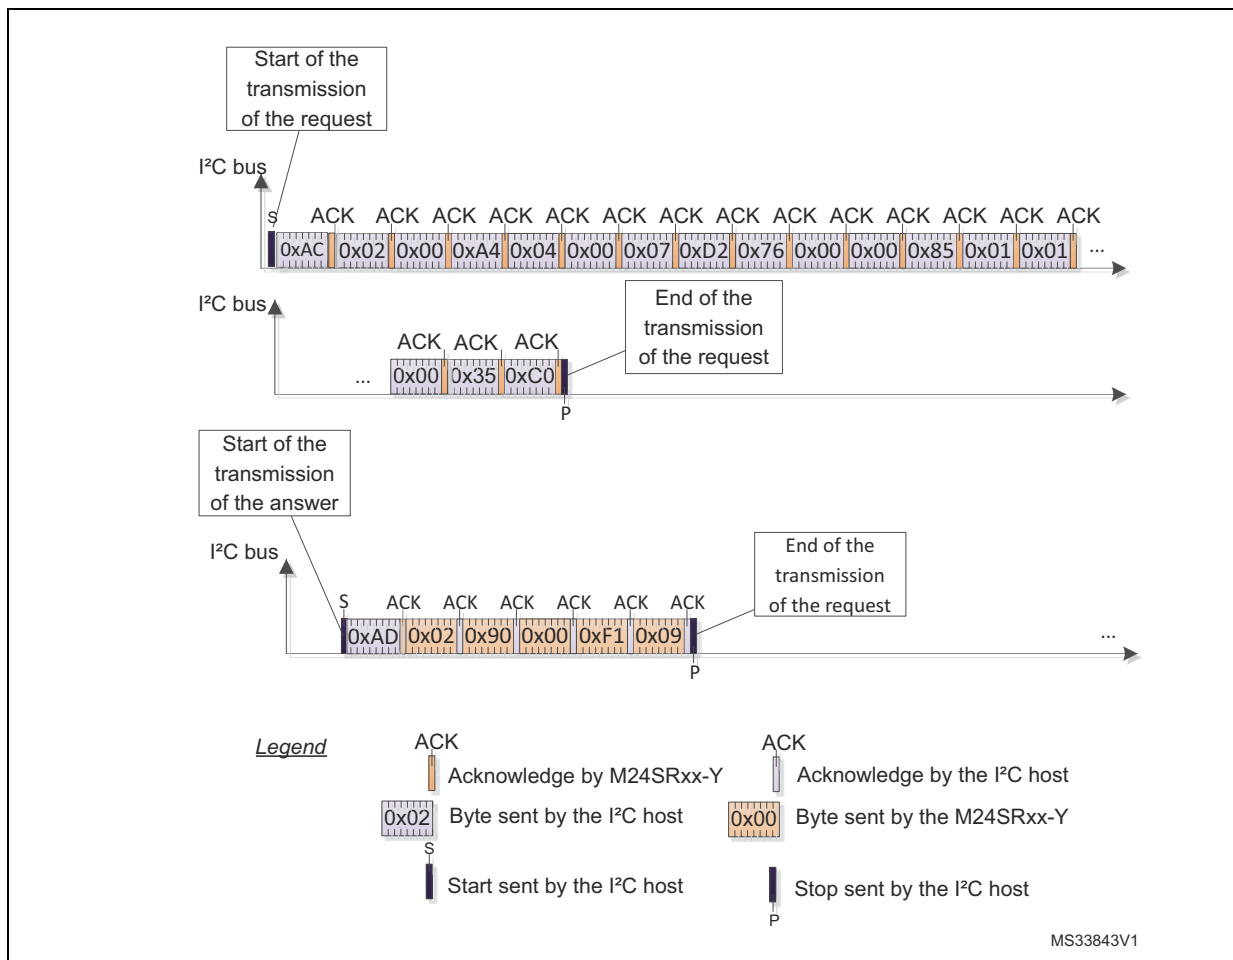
Start of the transmission of the request

I²C bus

S ACK ACK ACK ACK ACK ACK ACK ACK ACK ACK ACK ACK ACK ACK

0xAC 0x02 0x00 0xA4 0x04 0x00 0x07 0xD2 0x76 0x00 0x00 0x85 0x01 0x01 ...

I²C bus

End of the transmission of the request

ACK ACK ACK

... 0x00 0x35 0xC0

P

Start of the transmission of the answer

I²C bus

S ACK ACK ACK ACK ACK ACK

0xAD 0x02 0x90 0x00 0xF1 0x09

P

End of the transmission of the request

...

Legend

ACK Acknowledge by M24SRxx-Y

ACK Acknowledge by the I²C host

0x02 Byte sent by the I²C host

0x00 Byte sent by the M24SRxx-Y

S Start sent by the I²C host

Stop sent by the I²C host P

MS33843V1